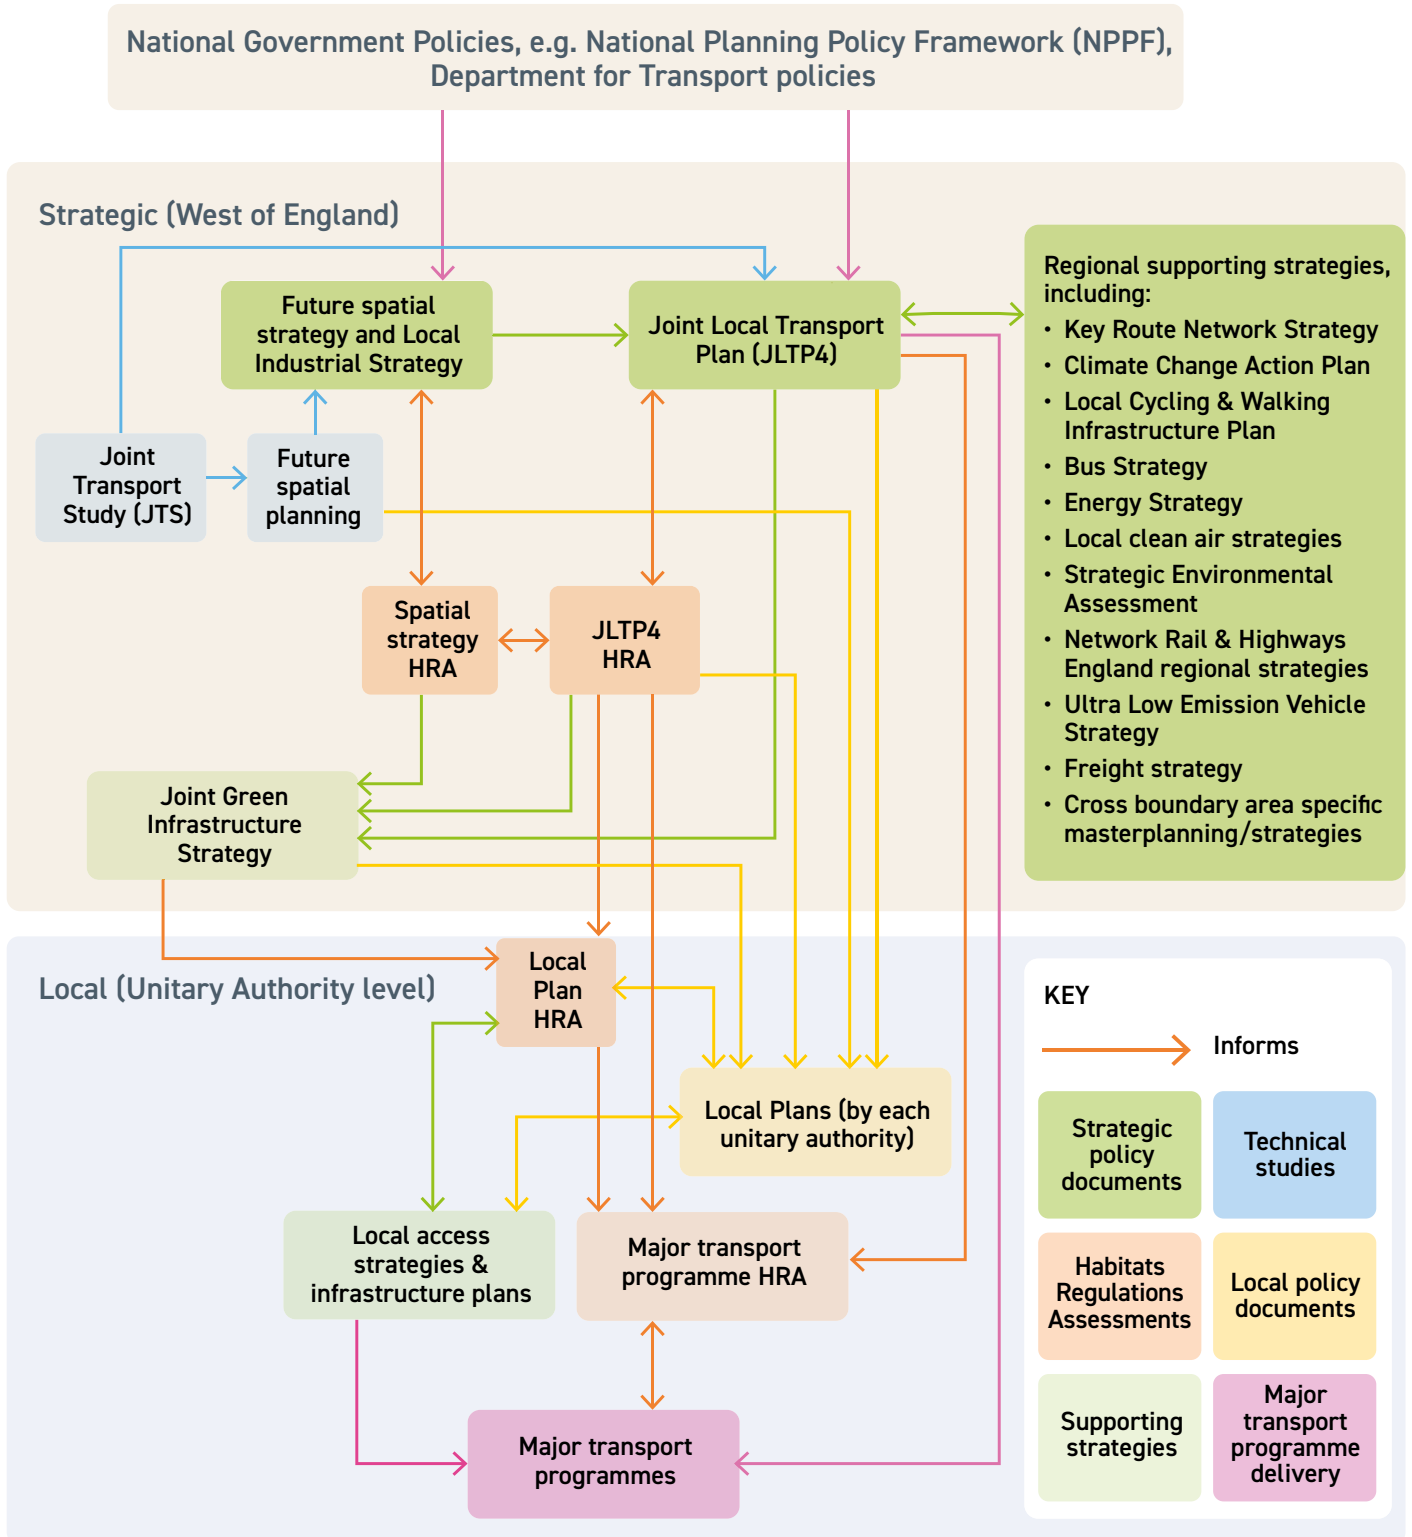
National Government Policies, e.g. National Planning Policy Framework (NPPF), Department for Transport policies

Strategic (West of England)

Future spatial strategy and Local Industrial Strategy

Joint Local Transport Plan (JLTP4)

Regional supporting strategies, including:
• Key Route Network Strategy
• Climate Change Action Plan
• Local Cycling & Walking Infrastructure Plan
• Bus Strategy
• Energy Strategy
• Local clean air strategies
• Strategic Environmental Assessment
• Network Rail & Highways England regional strategies
• Ultra Low Emission Vehicle Strategy
• Freight strategy
• Cross boundary area specific masterplanning/strategies

Joint Transport Study (JTS)

Future spatial planning

Spatial strategy HRA

JLTP4 HRA

Joint Green Infrastructure Strategy

Local (Unitary Authority level)

Local Plan HRA

Local Plans (by each unitary authority)

Local access strategies & infrastructure plans

Major transport programme HRA

Major transport programmes

KEY

Informs

Strategic policy documents

Technical studies

Habitats Regulations Assessments

Local policy documents

Supporting strategies

Major transport programme delivery